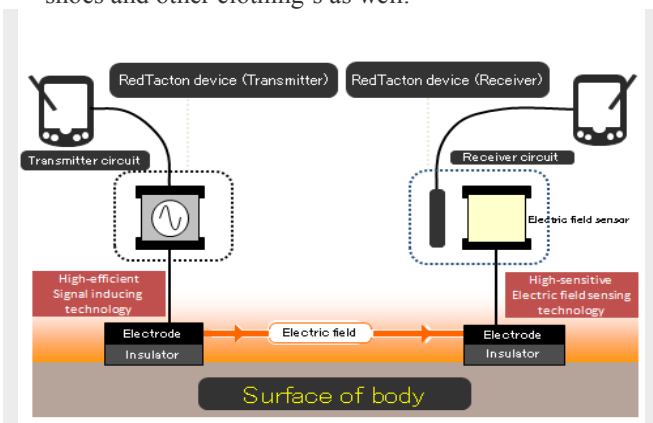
shoes and other clothing's as well.

RedTacton device (Transmitter)

RedTacton device (Receiver)

Transmitter circuit

Receiver circuit

Electric field sensor

High-efficient Signal inducing technology

High-sensitive Electric field sensing technology

Electrode

Insulator

Electric field

Electrode

Insulator

Surface of body